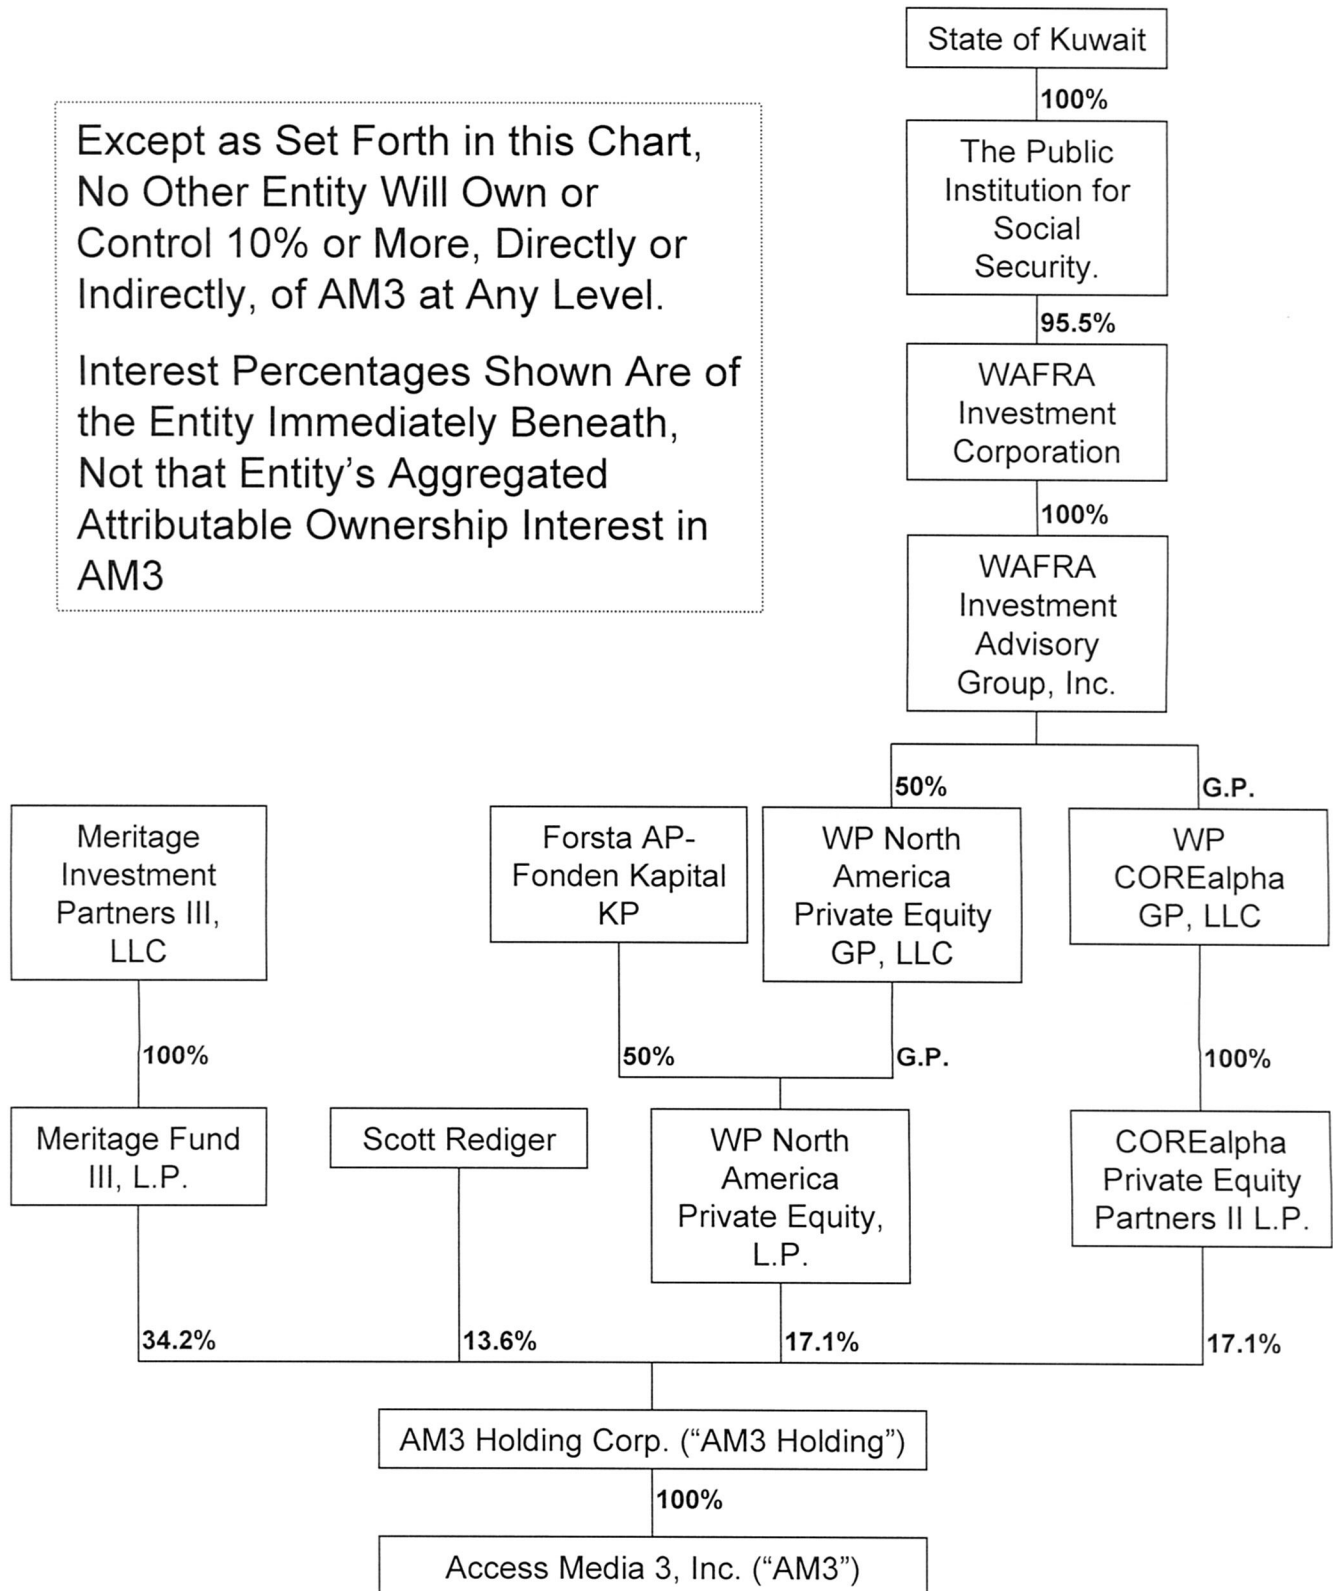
Except as Set Forth in this Chart, No Other Entity Will Own or Control 10% or More, Directly or Indirectly, of AM3 at Any Level.

Interest Percentages Shown Are of the Entity Immediately Beneath, Not that Entity's Aggregated Attributable Ownership Interest in AM3

State of Kuwait

100%

The Public Institution for Social Security.

95.5%

WAFRA Investment Corporation

100%

WAFRA Investment Advisory Group, Inc.

50%

G.P.

Meritage Investment Partners III, LLC

Forsta AP-Fonden Kapital KP

WP North America Private Equity GP, LLC

WP COREalpha GP, LLC

100%

50%

G.P.

100%

Meritage Fund III, L.P.

Scott Rediger

WP North America Private Equity, L.P.

COREalpha Private Equity Partners II L.P.

34.2%

13.6%

17.1%

17.1%

AM3 Holding Corp. ("AM3 Holding")

100%

Access Media 3, Inc. ("AM3")